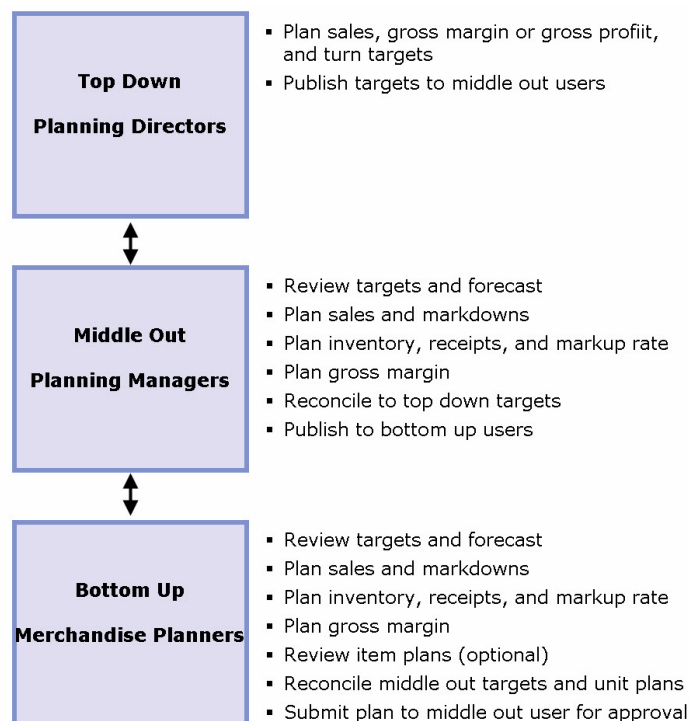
Top Down

Planning Directors

- Plan sales, gross margin or gross profiit, and turn targets
- Publish targets to middle out users

Middle Out

Planning Managers

- Review targets and forecast
- Plan sales and markdowns
- Plan inventory, receipts, and markup rate
- Plan gross margin
- Reconcile to top down targets
- Publish to bottom up users

Bottom Up

Merchandise Planners

- Review targets and forecast
- Plan sales and markdowns
- Plan inventory, receipts, and markup rate
- Plan gross margin
- Review item plans (optional)
- Reconcile middle out targets and unit plans
- Submit plan to middle out user for approval